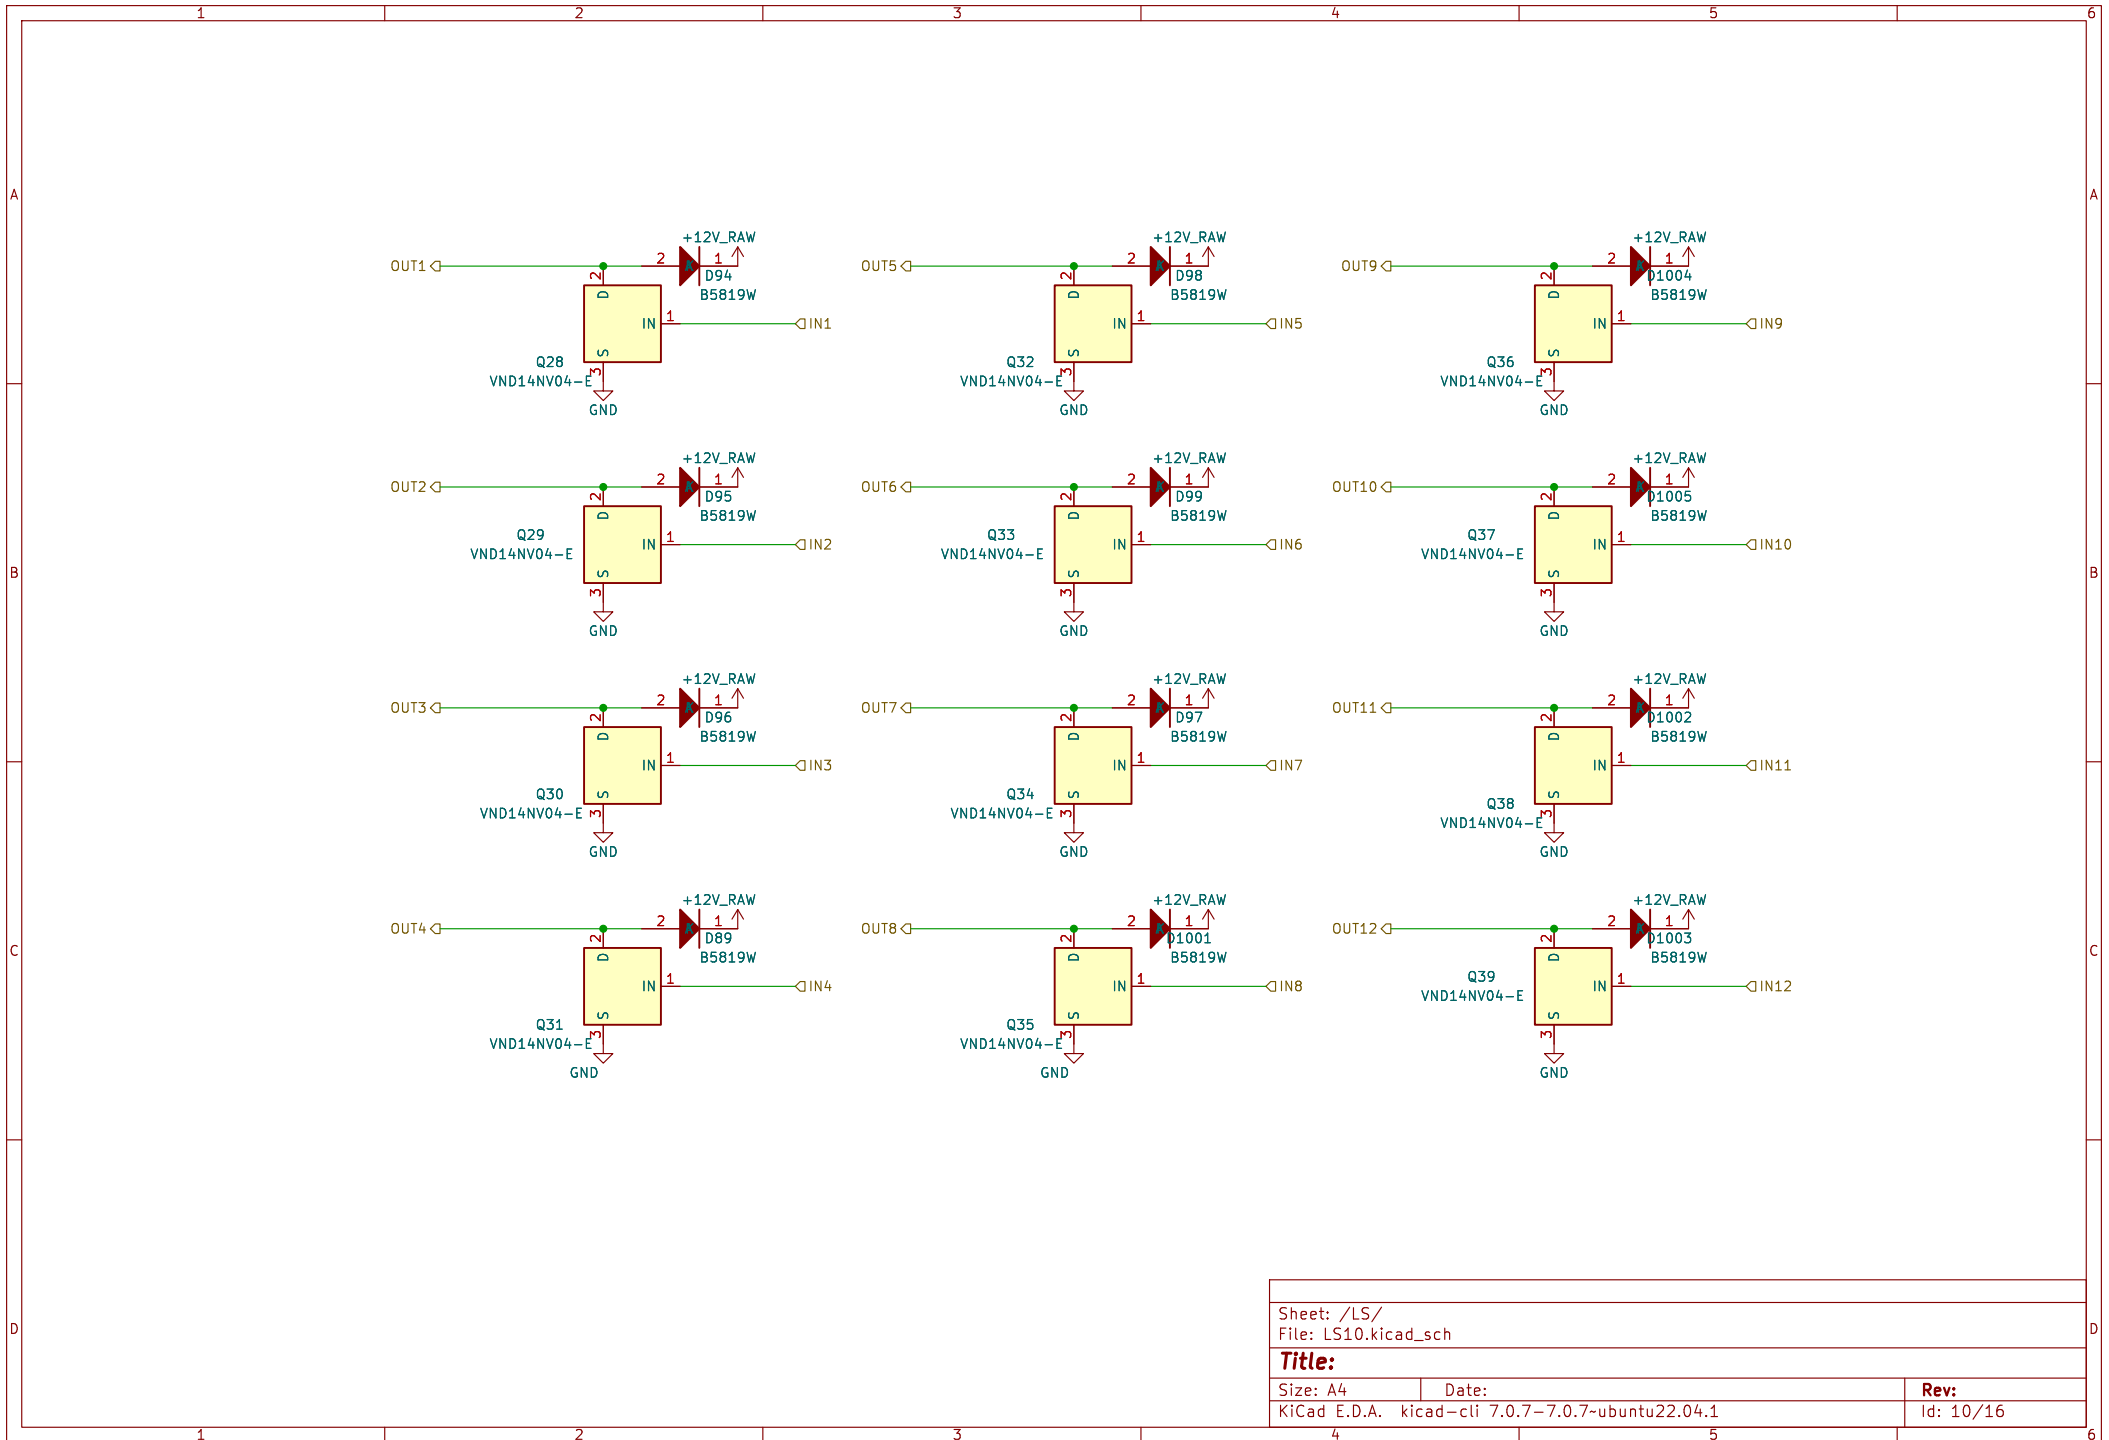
1 2 3 4 5 6

A

+12V_RAW
OUT1 2 1 D94 B5819W
2 D IN 1 IN1
Q28 VND14NV04-E S 3
GND

+12V_RAW
OUT5 2 1 D98 B5819W
2 D IN 1 IN5
Q32 VND14NV04-E S 3
GND

+12V_RAW
OUT9 2 1 D1004 B5819W
2 D IN 1 IN9
Q36 VND14NV04-E S 3
GND

B

+12V_RAW
OUT2 2 1 D95 B5819W
2 D IN 1 IN2
Q29 VND14NV04-E S 3
GND

+12V_RAW
OUT6 2 1 D99 B5819W
2 D IN 1 IN6
Q33 VND14NV04-E S 3
GND

+12V_RAW
OUT10 2 1 D1005 B5819W
2 D IN 1 IN10
Q37 VND14NV04-E S 3
GND

+12V_RAW
OUT3 2 1 D96 B5819W
2 D IN 1 IN3
Q30 VND14NV04-E S 3
GND

+12V_RAW
OUT7 2 1 D97 B5819W
2 D IN 1 IN7
Q34 VND14NV04-E S 3
GND

+12V_RAW
OUT11 2 1 D1002 B5819W
2 D IN 1 IN11
Q38 VND14NV04-E S 3
GND

C

+12V_RAW
OUT4 2 1 D89 B5819W
2 D IN 1 IN4
Q31 VND14NV04-E S 3
GND

+12V_RAW
OUT8 2 1 D1001 B5819W
2 D IN 1 IN8
Q35 VND14NV04-E S 3
GND

+12V_RAW
OUT12 2 1 D1003 B5819W
2 D IN 1 IN12
Q39 VND14NV04-E S 3
GND

D

Sheet: /LS/
File: LS10.kicad_sch
Title:
Size: A4 Date: Rev:
KiCad E.D.A. kicad-cli 7.0.7-7.0.7~ubuntu22.04.1 Id: 10/16

1 2 3 4 5 6